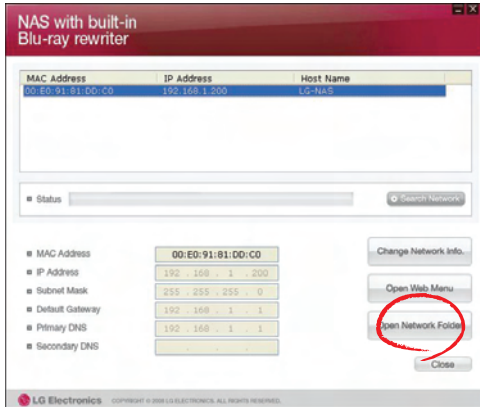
NAS with built-in
Blu-ray rewriter

| MAC Address | IP Address | Host Name |
|---|---|---|
| 00:E0:91:81:DD:C0 | 192.168.1.200 | LG-NAS |

Status

Search Network

MAC Address 00:E0:91:81:DD:C0

IP Address 192 . 168 . 1 . 200

Subnet Mask 255 . 255 . 255 . 0

Default Gateway 192 . 168 . 1 . 1

Primary DNS 192 . 168 . 1 . 1

Secondary DNS . . .

Change Network Info.

Open Web Menu

Open Network Folder

Close

LG Electronics COPYRIGHT © 2008 LG ELECTRONICS. ALL RIGHTS RESERVED.